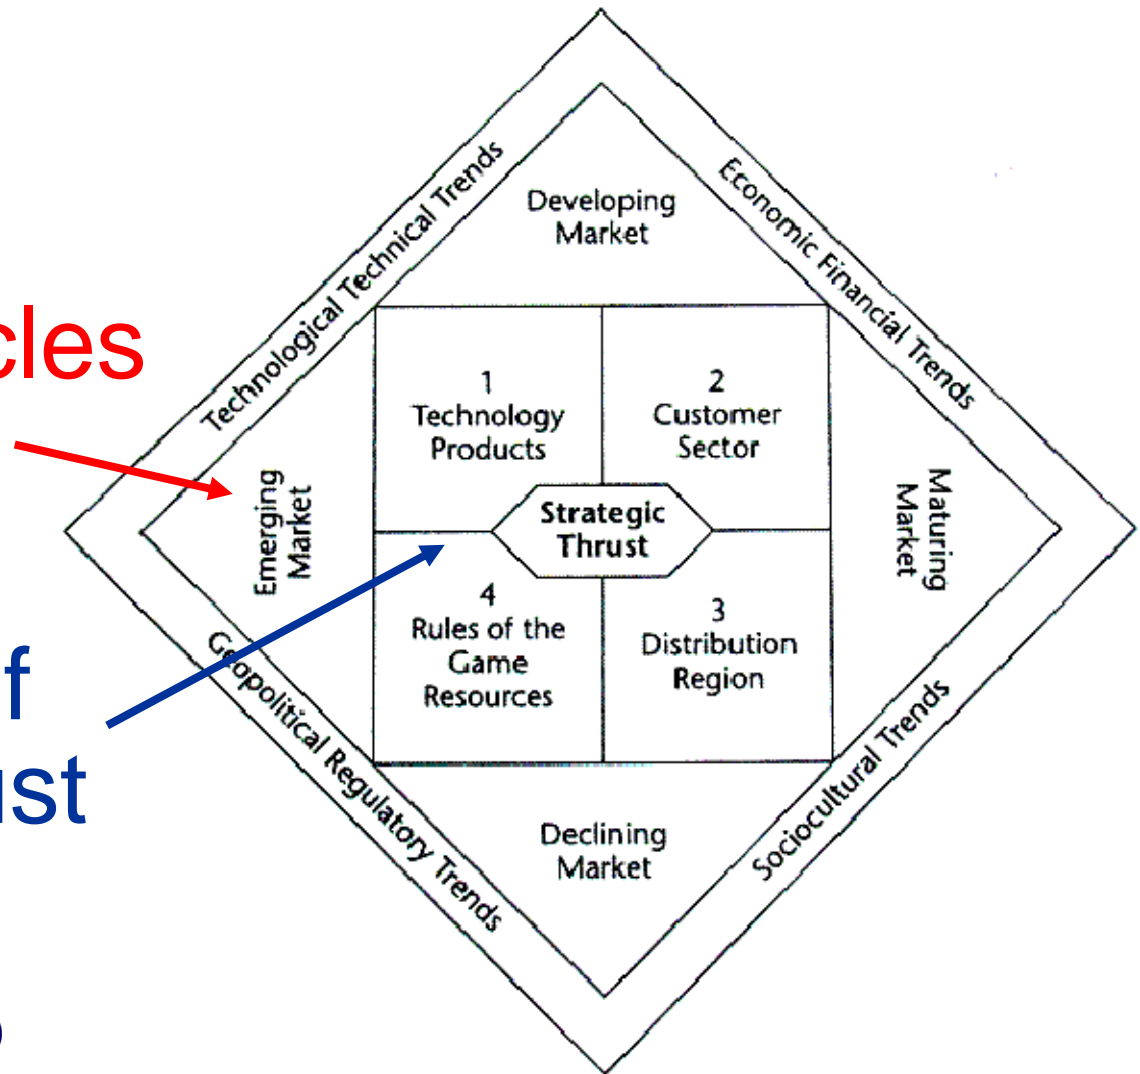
cles

f
ust

Technological Technical Trends

Developing Market

Economic Financial Trends

1
Technology Products

2
Customer Sector

Emerging Market

Strategic Thrust

Maturing Market

4
Rules of the Game Resources

3
Distribution Region

Geopolitical Regulatory Trends

Sociocultural Trends

Declining Market